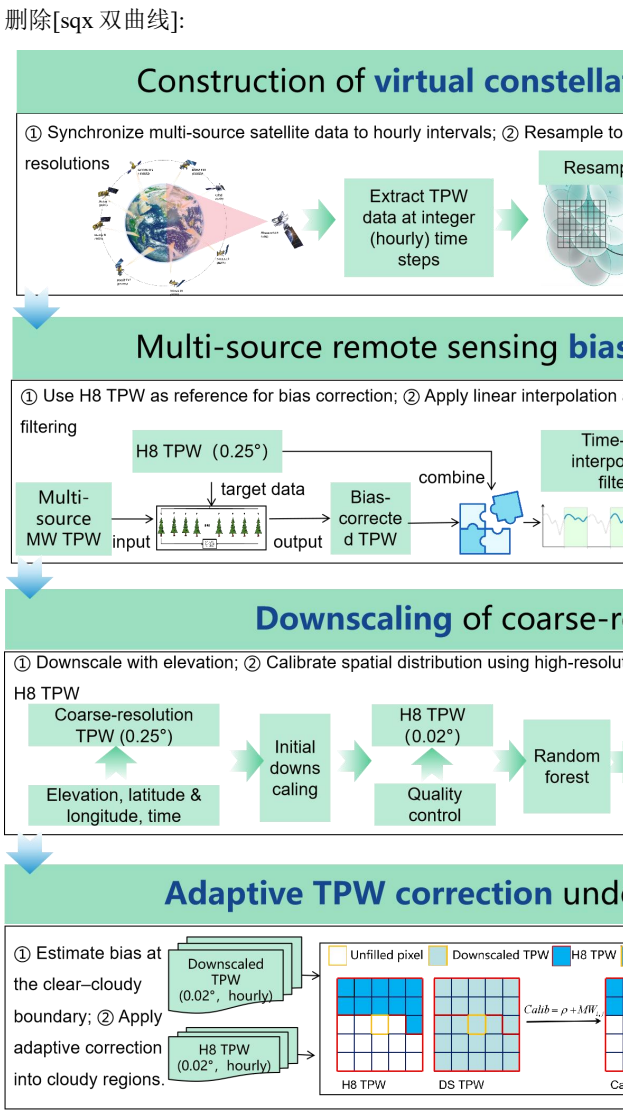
删除[sqx 双曲线]:

Construction of virtual constella

① Synchronize multi-source satellite data to hourly intervals; ② Resample to resolutions

Extract TPW data at integer (hourly) time steps

Resamp

Multi-source remote sensing bias

① Use H8 TPW as reference for bias correction; ② Apply linear interpolation filtering

H8 TPW（0.25°）

target data

Multi-source MW TPW

input

output

Bias-corrected TPW

combine

Time-interpo filte

Downscaling of coarse-r

① Downscale with elevation; ② Calibrate spatial distribution using high-resolu

H8 TPW

Coarse-resolution TPW (0.25°)

Elevation, latitude & longitude, time

Initial downscaling

H8 TPW (0.02°)

Quality control

Random forest

Adaptive TPW correction unde

① Estimate bias at the clear–cloudy boundary; ② Apply adaptive correction into cloudy regions.

Downscaled TPW (0.02°, hourly)

H8 TPW (0.02°, hourly)

Unfilled pixel

Downscaled TPW

H8 TPW

$Calib = \rho + MW_{i,j}$

H8 TPW

DS TPW

Ca